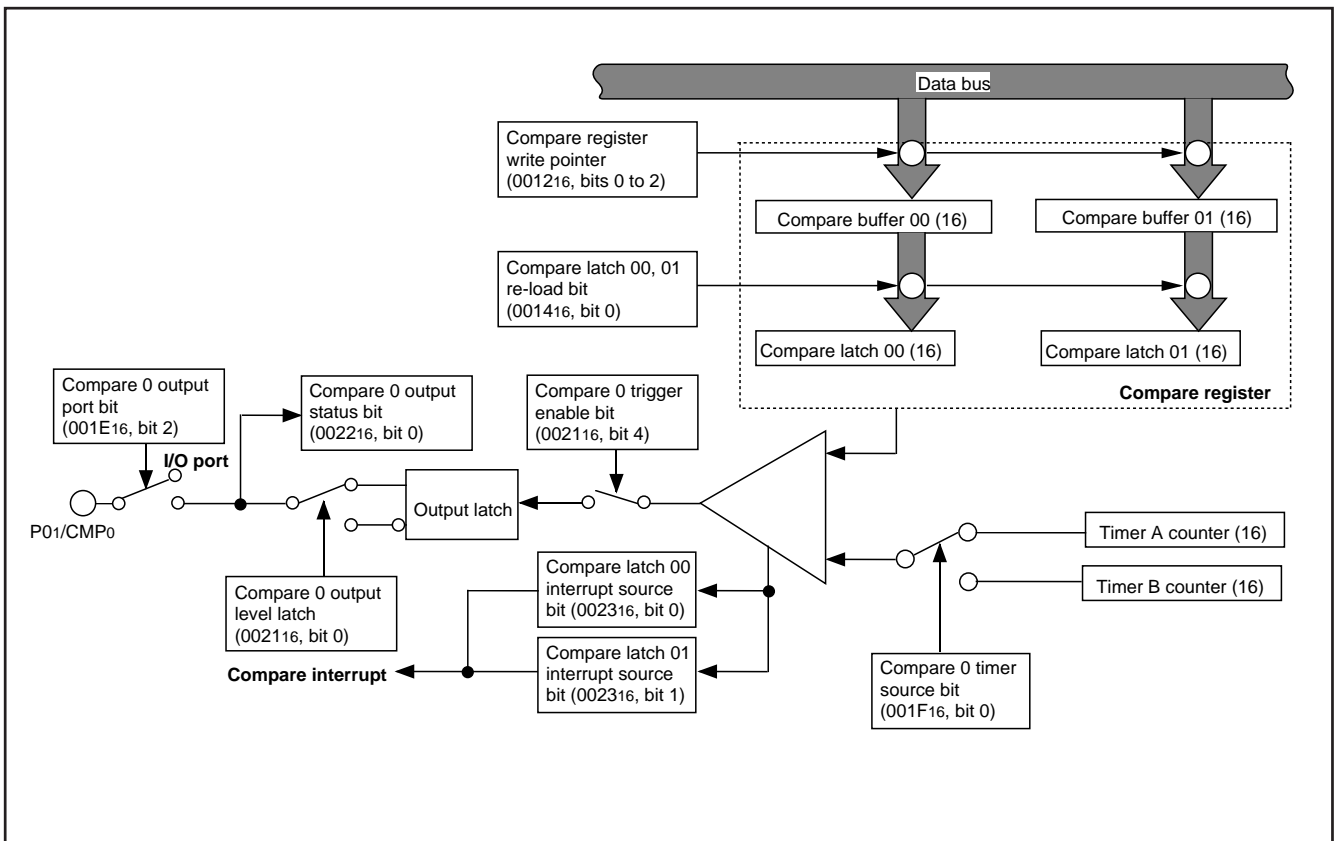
Data bus

Compare register write pointer ($0012_{16}$, bits 0 to 2)

Compare buffer 00 (16)

Compare buffer 01 (16)

Compare latch 00, 01 re-load bit ($0014_{16}$, bit 0)

Compare latch 00 (16)

Compare latch 01 (16)

Compare register

Compare 0 output port bit ($001E_{16}$, bit 2)

Compare 0 output status bit ($0022_{16}$, bit 0)

Compare 0 trigger enable bit ($0021_{16}$, bit 4)

I/O port

$P0_1/CMP_0$

Output latch

Timer A counter (16)

Timer B counter (16)

Compare 0 output level latch ($0021_{16}$, bit 0)

Compare latch 00 interrupt source bit ($0023_{16}$, bit 0)

Compare latch 01 interrupt source bit ($0023_{16}$, bit 1)

Compare interrupt

Compare 0 timer source bit ($001F_{16}$, bit 0)